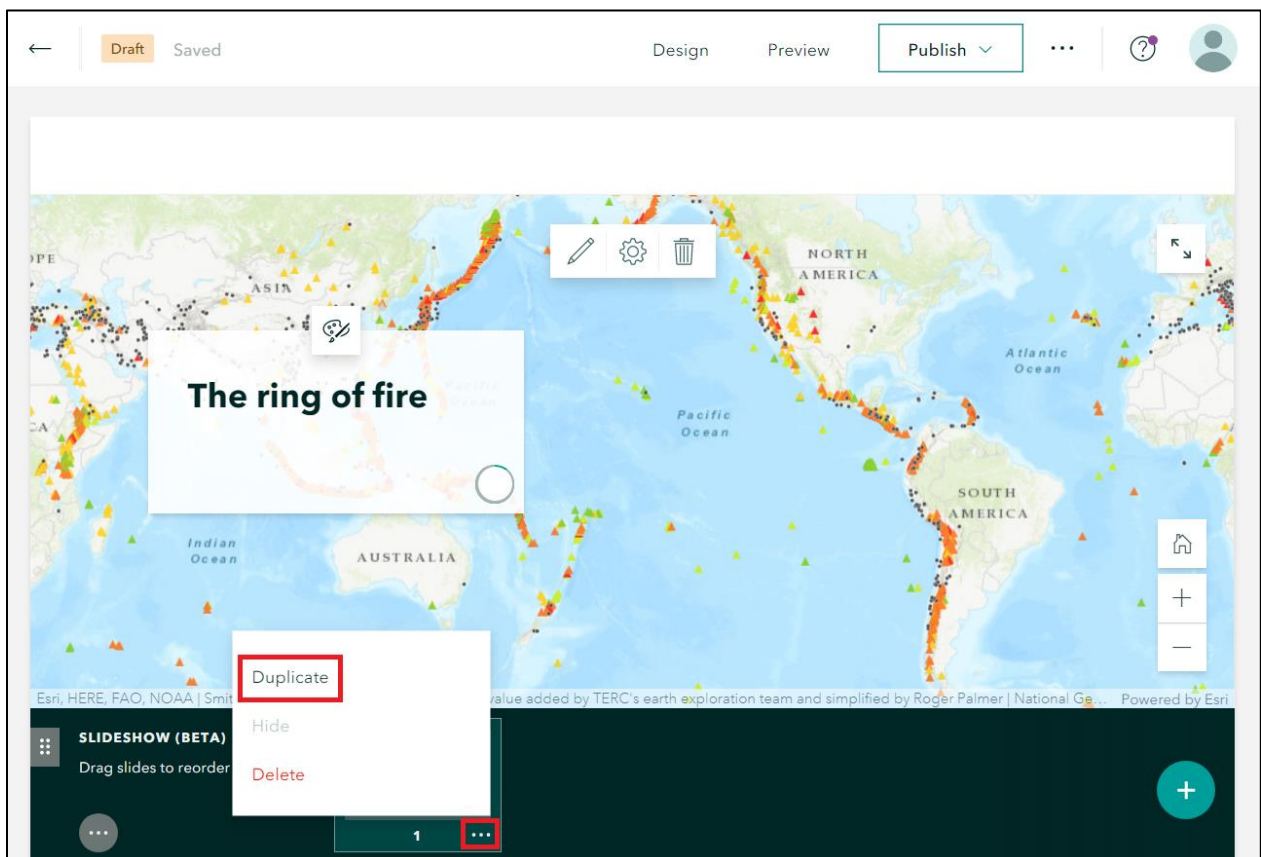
Draft Saved

Design Preview Publish

OPE

ASIA

NORTH AMERICA

Atlantic Ocean

The ring of fire

Pacific Ocean

CA

SOUTH AMERICA

Indian Ocean

AUSTRALIA

Duplicate

Hide

Delete

Esri, HERE, FAO, NOAA | Smit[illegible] value added by TERC's earth exploration team and simplified by Roger Palmer | National Ge... Powered by Esri

SLIDESHOW (BETA)

Drag slides to reorder

1